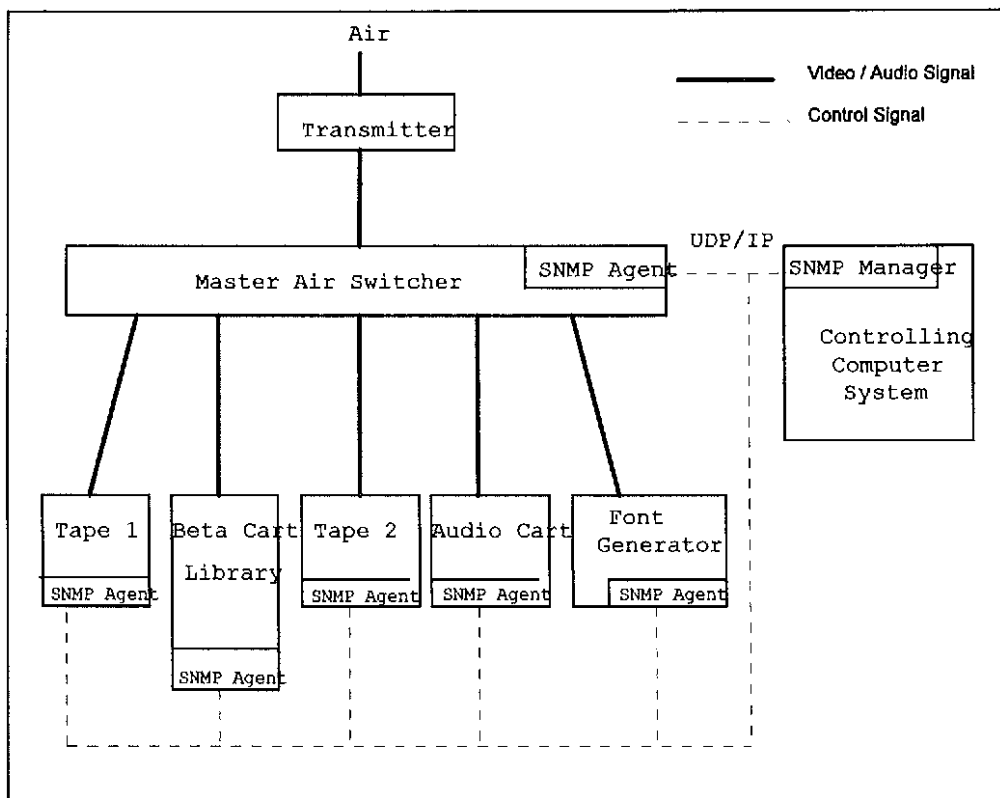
Air

Video / Audio Signal

Control Signal

Transmitter

UDP/IP

Master Air Switcher

SNMP Agent

SNMP Manager

Controlling Computer System

Tape 1

SNMP Agent

Beta Cart Library

SNMP Agent

Tape 2

SNMP Agent

Audio Cart

SNMP Agent

Font Generator

SNMP Agent